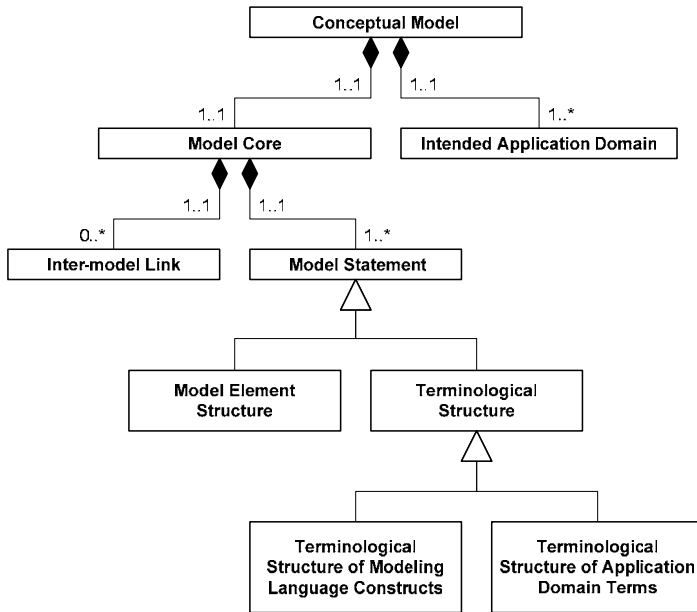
Conceptual Model

1..1

1..1

1..1

1..*

Model Core

Intended Application Domain

1..1

1..1

0..*

1..*

Inter-model Link

Model Statement

Model Element Structure

Terminological Structure

Terminological Structure of Modeling Language Constructs

Terminological Structure of Application Domain Terms